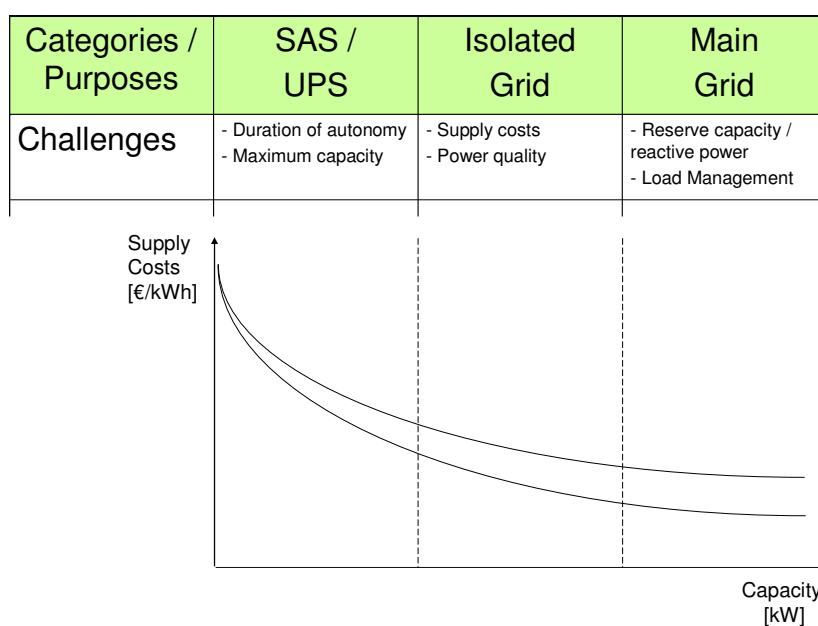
| Categories / Purposes | SAS / UPS | Isolated Grid | Main Grid |
|---|---|---|---|
| Challenges | - Duration of autonomy<br>- Maximum capacity | - Supply costs<br>- Power quality | - Reserve capacity / reactive power<br>- Load Management |

Supply Costs [€/kWh]

Capacity [kW]